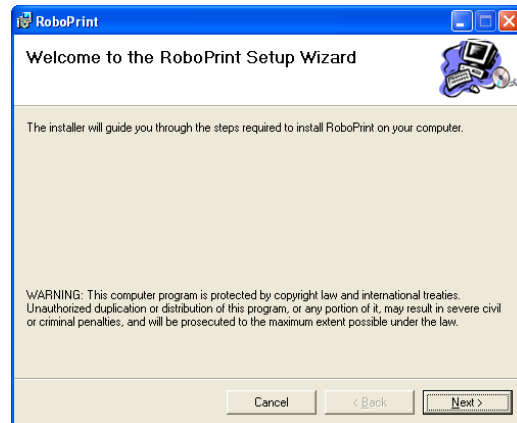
RoboPrint

Welcome to the RoboPrint Setup Wizard

The installer will guide you through the steps required to install RoboPrint on your computer.

WARNING: This computer program is protected by copyright law and international treaties. Unauthorized duplication or distribution of this program, or any portion of it, may result in severe civil or criminal penalties, and will be prosecuted to the maximum extent possible under the law.

Cancel

< Back

Next >